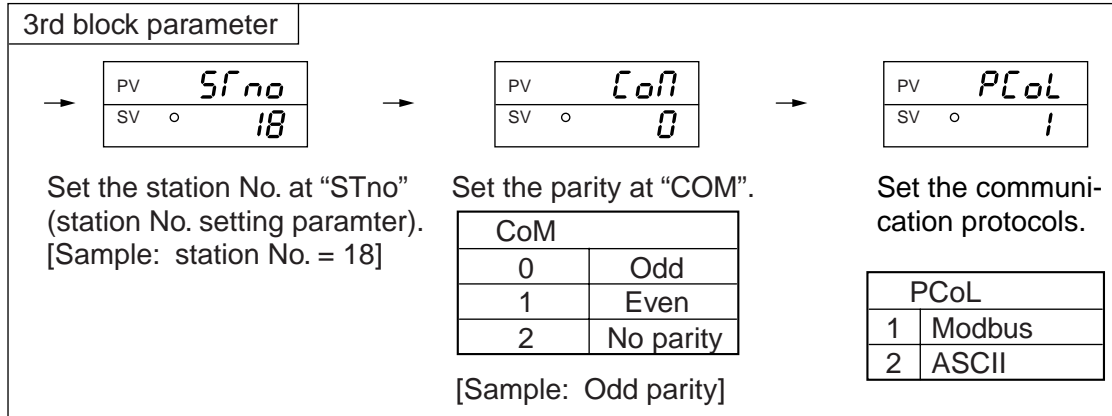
3rd block parameter

PV STno
SV 18

PV CoM
SV 0

PV PCoL
SV 1

Set the station No. at "STno" (station No. setting paramter). [Sample: station No. = 18]

Set the parity at "COM".

| CoM | |
|---|---|
| 0 | Odd |
| 1 | Even |
| 2 | No parity |

[Sample: Odd parity]

Set the communication protocols.

| PCoL | |
|---|---|
| 1 | Modbus |
| 2 | ASCII |